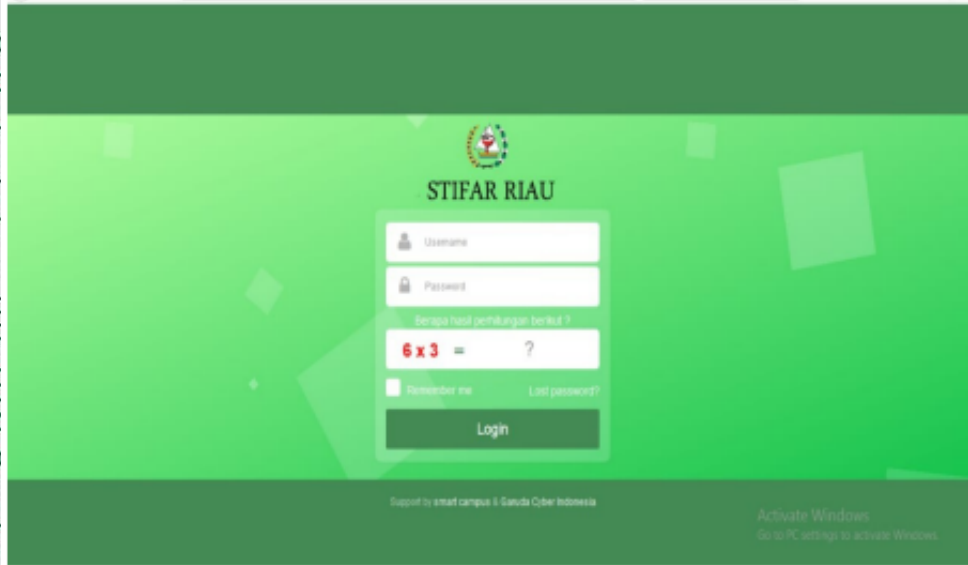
STIFAR RIAU

Username

Password

Berapa hasil perhitungan berikut ?

6 x 3 = ?

Remember me

Lost password?

Login

Support by smart campus & Garuda Cyber Indonesia

Activate Windows
Go to PC settings to activate Windows.